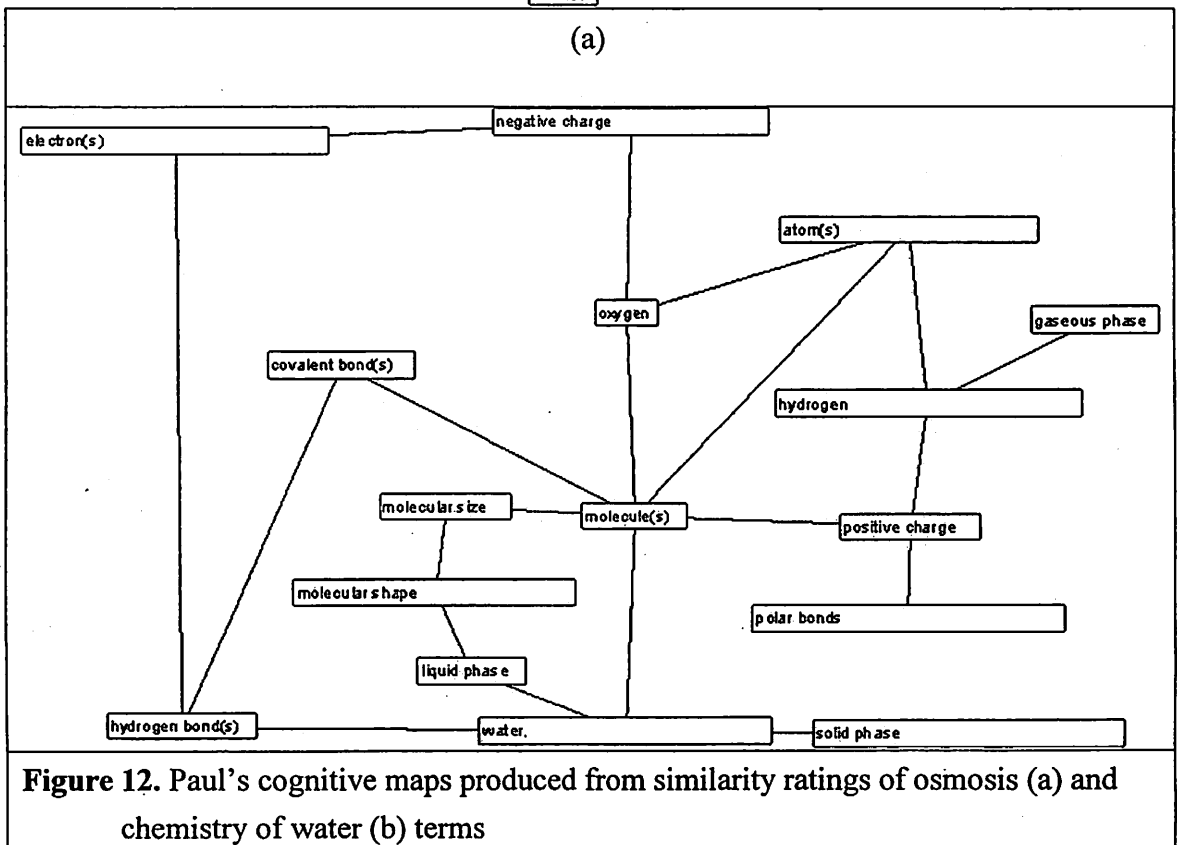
(a)

negative charge

electron(s)

atom(s)

oxygen

gaseous phase

covalent bond(s)

hydrogen

molecular size

molecule(s)

positive charge

molecular shape

polar bonds

liquid phase

hydrogen bond(s)

water.

solid phase

**Figure 12.** Paul's cognitive maps produced from similarity ratings of osmosis (a) and chemistry of water (b) terms